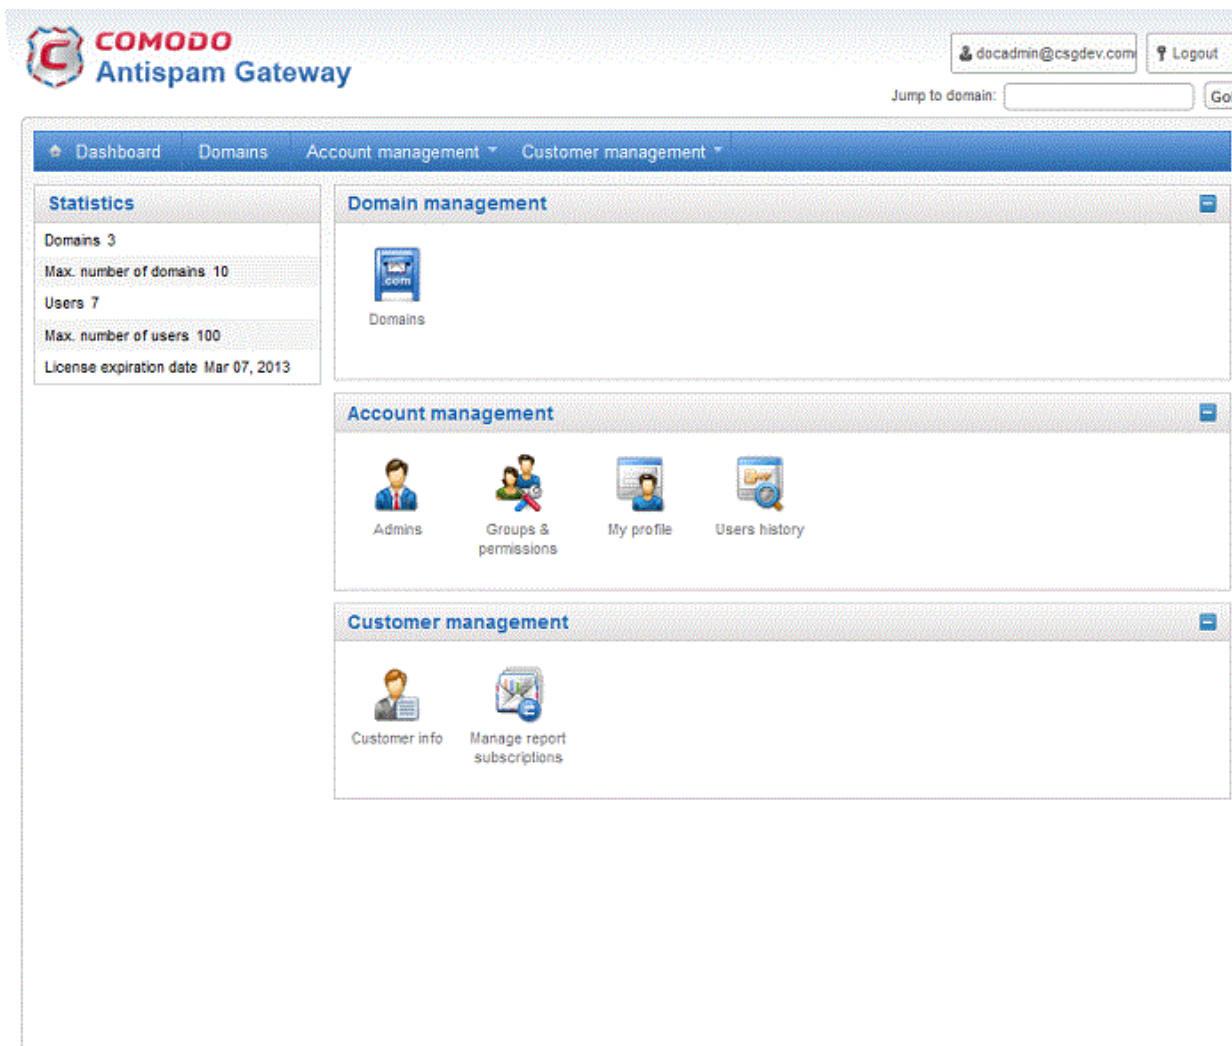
COMODO
Antispam Gateway

docadmin@csgdev.com
Logout
Jump to domain:
Go

Dashboard
Domains
Account management
Customer management

Statistics

Domains 3
Max. number of domains 10
Users 7
Max. number of users 100
License expiration date Mar 07, 2013

Domain management

.com
Domains

Account management

Admins
Groups & permissions
My profile
Users history

Customer management

Customer info
Manage report subscriptions